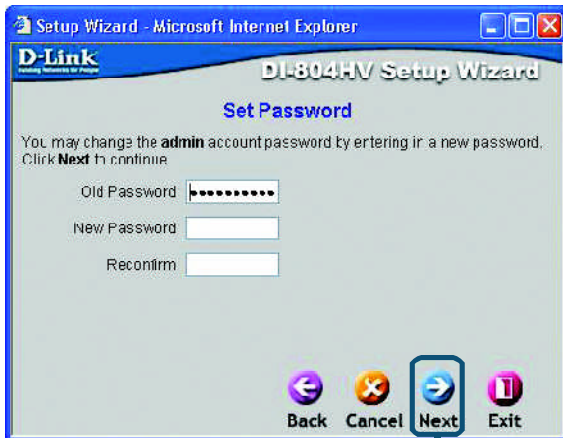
Setup Wizard - Microsoft Internet Explorer

D-Link
Building Networks for People

DI-804HV Setup Wizard

Set Password

You may change the **admin** account password by entering in a new password. Click **Next** to continue.

Old Password ••••••••••

New Password

Reconfirm

Back Cancel Next Exit